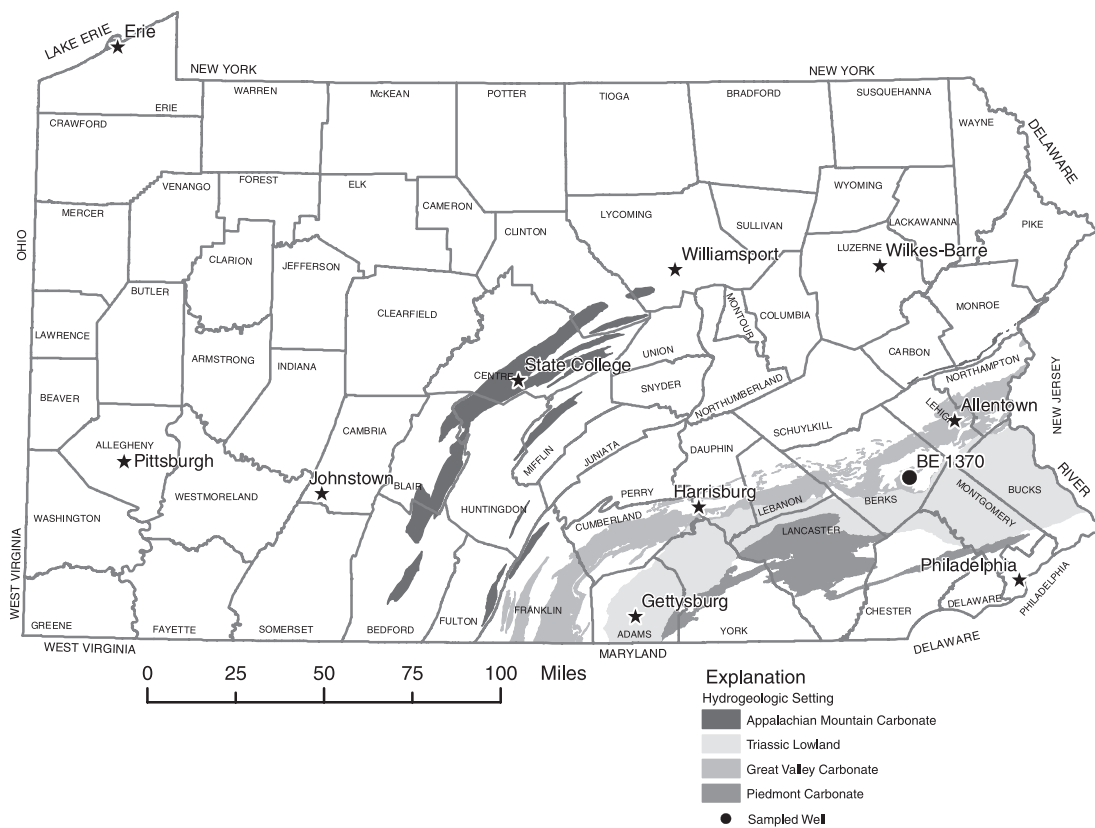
LAKE ERIE
Erie
NEW YORK
NEW YORK
ERIE
WARREN
McKEAN
POTTER
TIOGA
BRADFORD
SUSQUEHANNA
WAYNE
DELAWARE
CRAWFORD
VENANGO
FOREST
ELK
CAMERON
WYOMING
LACKAWANNA
PIKE
OHIO
MERCER
CLINTON
LYCOMING
SULLIVAN
Williamsport
LUZERNE
Wilkes-Barre
CLARION
JEFFERSON
BUTLER
CLEARFIELD
MONTOUR
COLUMBIA
MONROE
LAWRENCE
ARMSTRONG
INDIANA
CENTRE
State College
UNION
CARBON
NORTHAMPTON
SNYDER
NEW JERSEY
BEAVER
NORTHUMBERLAND
LEHIGH
Allentown
ALLEGHENY
CAMBRIA
MIFFLIN
JUNIATA
DAUPHIN
SCHUYLKILL
Pittsburgh
BE 1370
RIVER
Johnstown
WESTMORELAND
BLAIR
HUNTINGDON
PERRY
Harrisburg
BERKS
MONTGOMERY
BUCKS
LEBANON
WASHINGTON
CUMBERLAND
LANCASTER
WEST VIRGINIA
Philadelphia
FRANKLIN
PHILADELPHIA
Gettysburg
GREENE
FAYETTE
SOMERSET
BEDFORD
FULTON
ADAMS
YORK
CHESTER
DELAWARE
WEST VIRGINIA
MARYLAND
DELAWARE
0 25 50 75 100 Miles
Explanation
Hydrogeologic Setting
Appalachian Mountain Carbonate
Triassic Lowland
Great Valley Carbonate
Piedmont Carbonate
Sampled Well